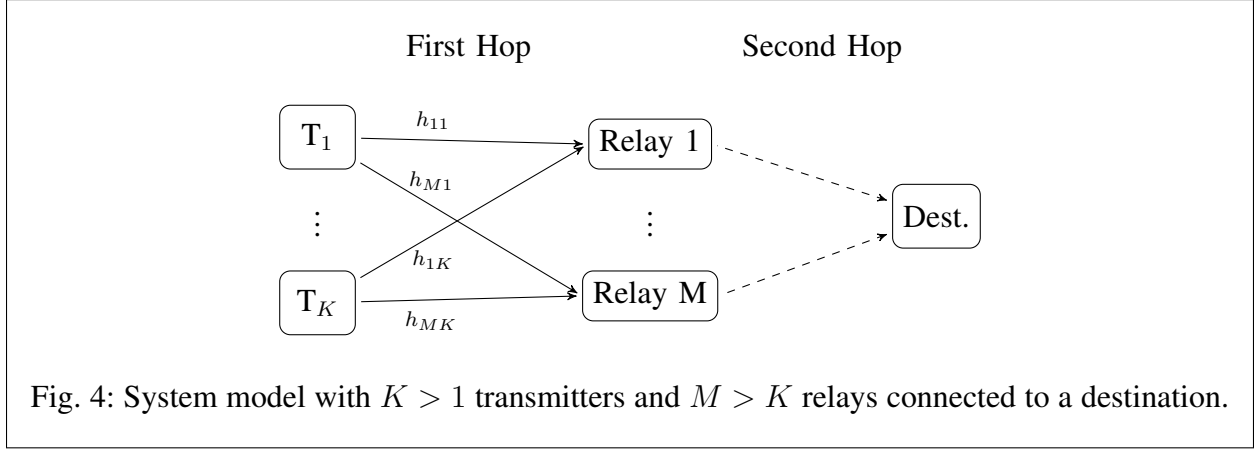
First Hop

Second Hop

$T_1$

$h_{11}$

$h_{M1}$

Relay 1

$\vdots$

$\vdots$

Dest.

$h_{1K}$

$T_K$

Relay M

$h_{MK}$

Fig. 4: System model with $K > 1$ transmitters and $M > K$ relays connected to a destination.